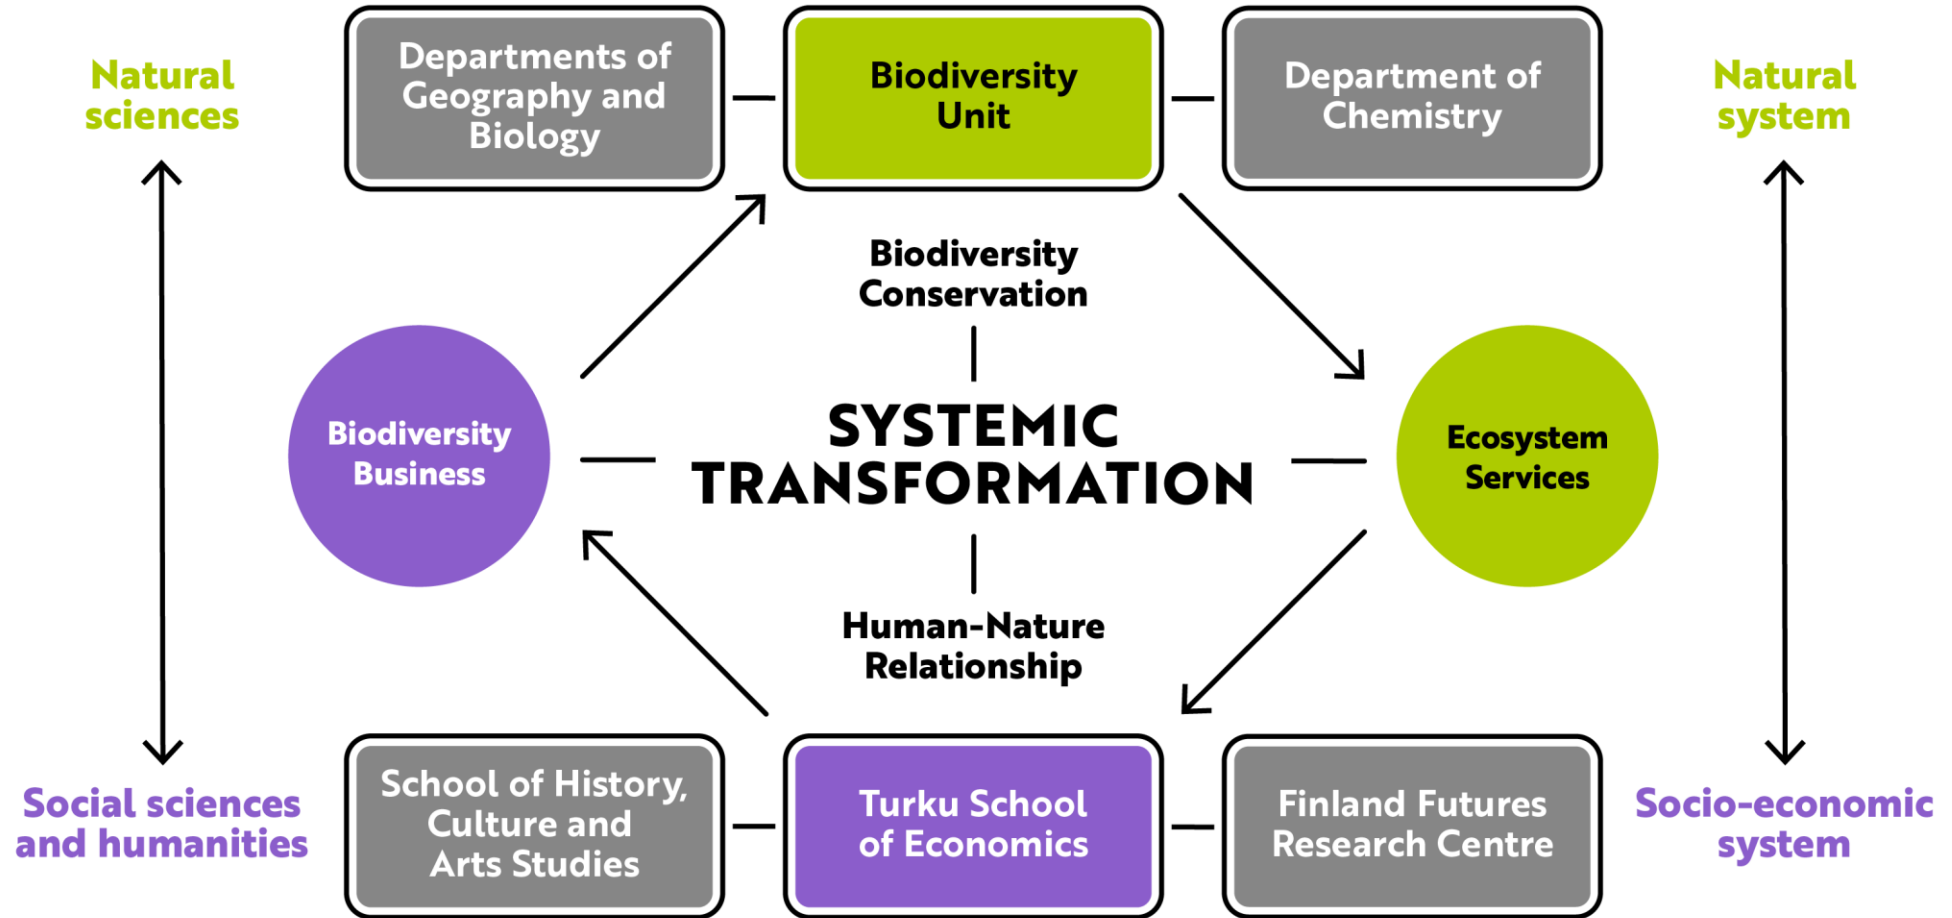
Natural sciences

Departments of Geography and Biology

Biodiversity Unit

Department of Chemistry

Natural system

Biodiversity Conservation

Biodiversity Business

SYSTEMIC TRANSFORMATION

Ecosystem Services

Human-Nature Relationship

Social sciences and humanities

School of History, Culture and Arts Studies

Turku School of Economics

Finland Futures Research Centre

Socio-economic system